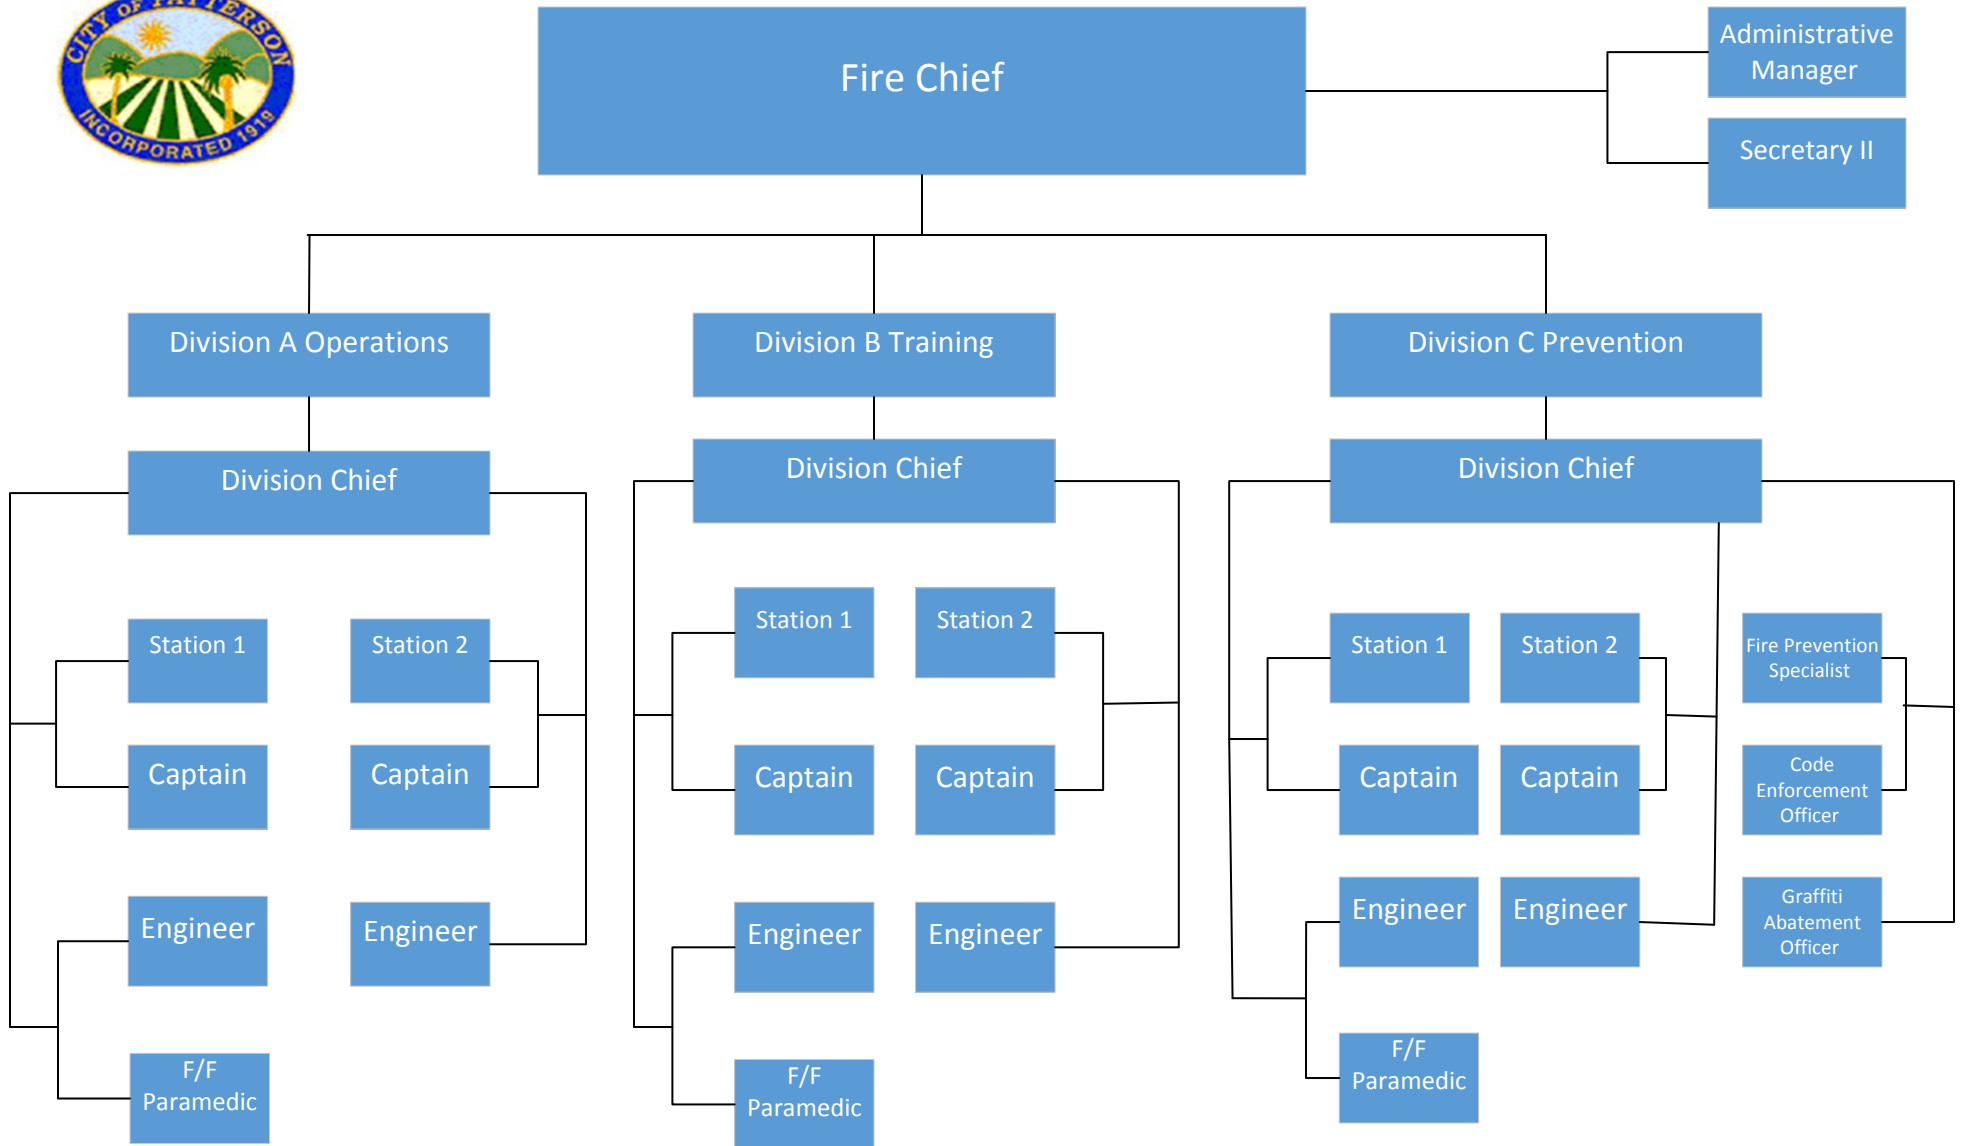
CITY OF PATTERSON
INCORPORATED 1919

Fire Chief

Administrative Manager

Secretary II

Division A Operations

Division B Training

Division C Prevention

Division Chief

Division Chief

Division Chief

Station 1

Station 2

Captain

Captain

Engineer

Engineer

F/F Paramedic

Station 1

Station 2

Captain

Captain

Engineer

Engineer

F/F Paramedic

Station 1

Station 2

Captain

Captain

Engineer

Engineer

F/F Paramedic

Fire Prevention Specialist

Code Enforcement Officer

Graffiti Abatement Officer